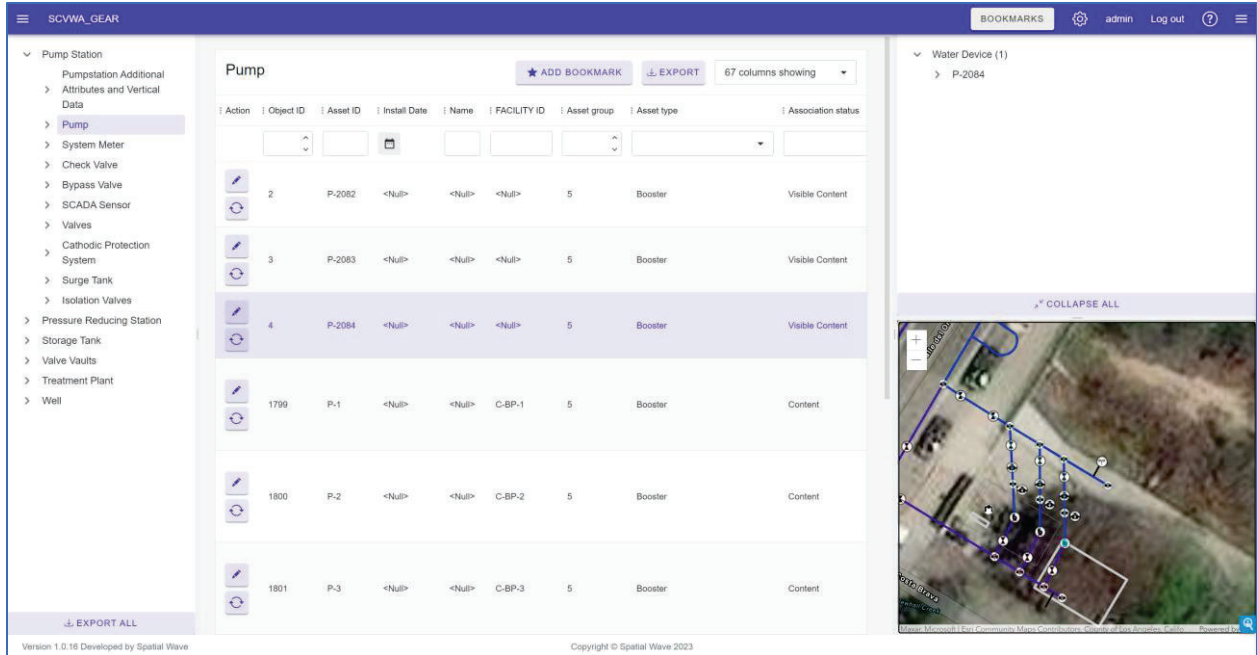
SCVWA_GEAR

BOOKMARKS admin Log out

Pump Station
Pumpstation Additional Attributes and Vertical Data
Pump
System Meter
Check Valve
Bypass Valve
SCADA Sensor
Valves
Cathodic Protection System
Surge Tank
Isolation Valves
Pressure Reducing Station
Storage Tank
Valve Vaults
Treatment Plant
Well

EXPORT ALL

Pump

ADD BOOKMARK EXPORT 67 columns showing

| Action | Object ID | Asset ID | Install Date | Name | FACILITY ID | Asset group | Asset type | Association status |
|---|---|---|---|---|---|---|---|---|
| | 2 | P-2082 | <Null> | <Null> | <Null> | 5 | Booster | Visible Content |
| | 3 | P-2083 | <Null> | <Null> | <Null> | 5 | Booster | Visible Content |
| | 4 | P-2084 | <Null> | <Null> | <Null> | 5 | Booster | Visible Content |
| | 1799 | P-1 | <Null> | <Null> | C-BP-1 | 5 | Booster | Content |
| | 1800 | P-2 | <Null> | <Null> | C-BP-2 | 5 | Booster | Content |
| | 1801 | P-3 | <Null> | <Null> | C-BP-3 | 5 | Booster | Content |

Water Device (1)
P-2084

COLLAPSE ALL

Costa Brava

Maxar, Microsoft | Esri Community Maps Contributors, County of Los Angeles, Califo Powered by

Version 1.0.16 Developed by Spatial Wave

Copyright © Spatial Wave 2023